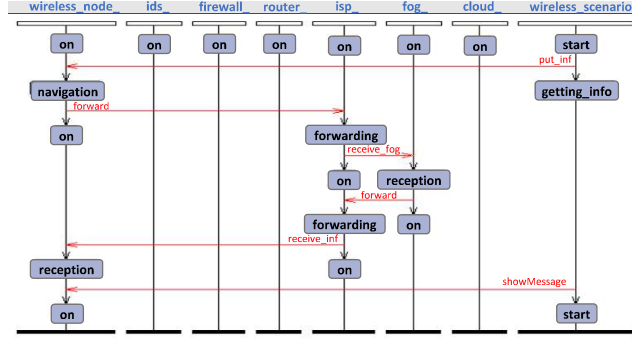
wireless_node_ ids_ firewall_ router isp_ fog_ cloud_ wireless_scenario

on on on on on on on start

put_inf

navigation getting_info

forward

on forwarding

receive_fog

on reception

forward

forwarding on

receive_inf

reception on

showMessage

on start